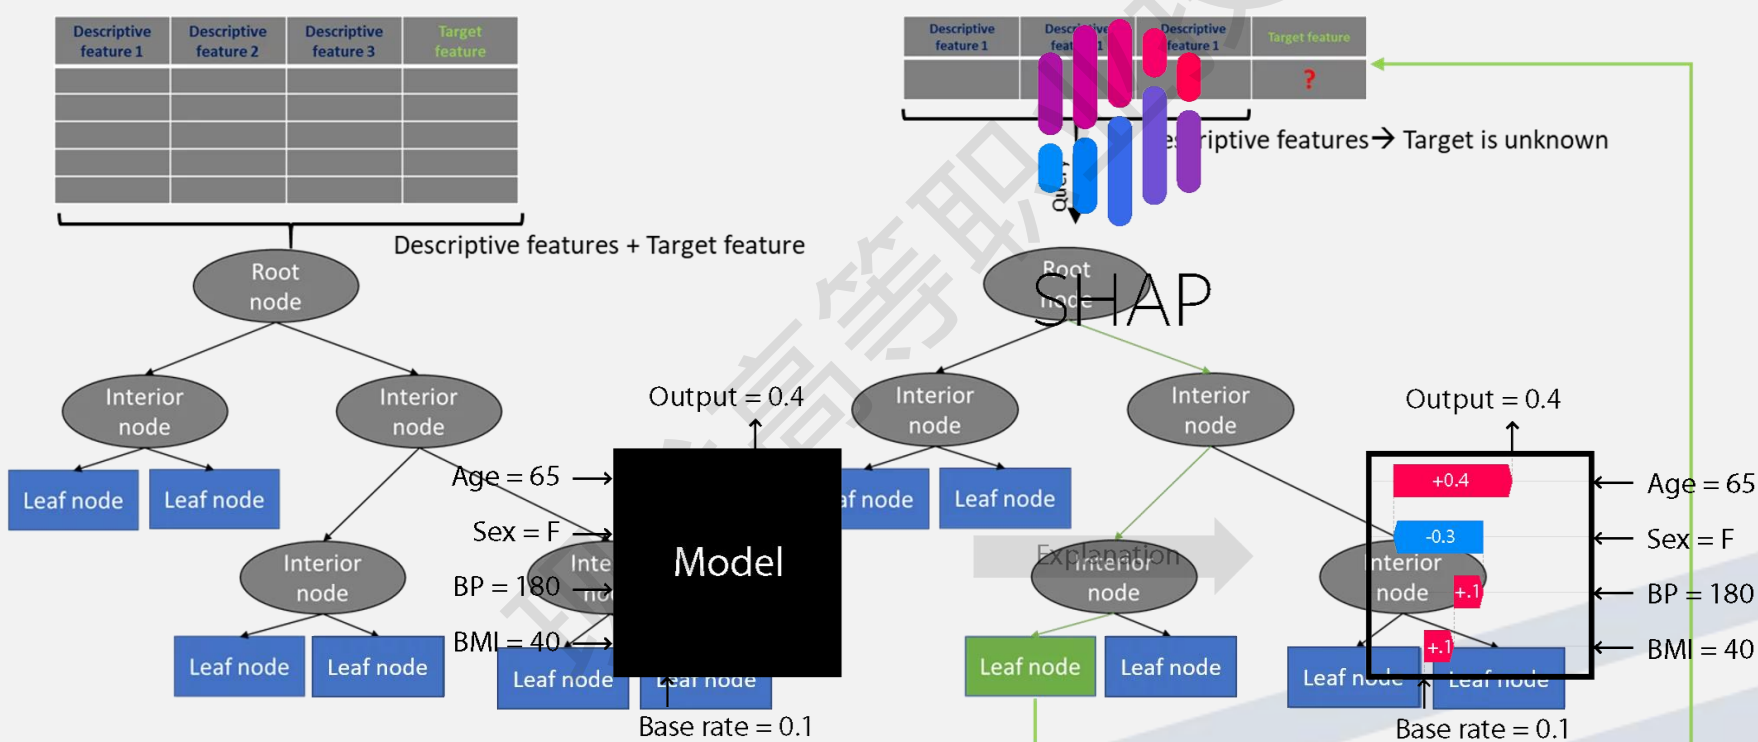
| Descriptive feature 1 | Descriptive feature 2 | Descriptive feature 3 | Target feature |
|---|---|---|---|
| | | | |
| | | | |
| | | | |
| | | | |
| | | | |

Descriptive features + Target feature

Root node

Interior node

Interior node

Leaf node

Leaf node

Interior node

Leaf node

Leaf node

| Descriptive feature 1 | Descri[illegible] feat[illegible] 1 | Descriptive feature 1 | Target feature |
|---|---|---|---|
| | | | ? |

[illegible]riptive features → Target is unknown

Query

Root node

SHAP

Output = 0.4

Age = 65

Sex = F

BP = 180

BMI = 40

Model

Inte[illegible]

Leaf node

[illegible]eaf node

Base rate = 0.1

Interior node

Interior node

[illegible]af node

Leaf node

Explanation

Interior node

Leaf node

Leaf node

Interior node

Output = 0.4

+0.4

-0.3

+.1

+.1

Leaf node

Leaf node

Base rate = 0.1

Age = 65

Sex = F

BP = 180

BMI = 40